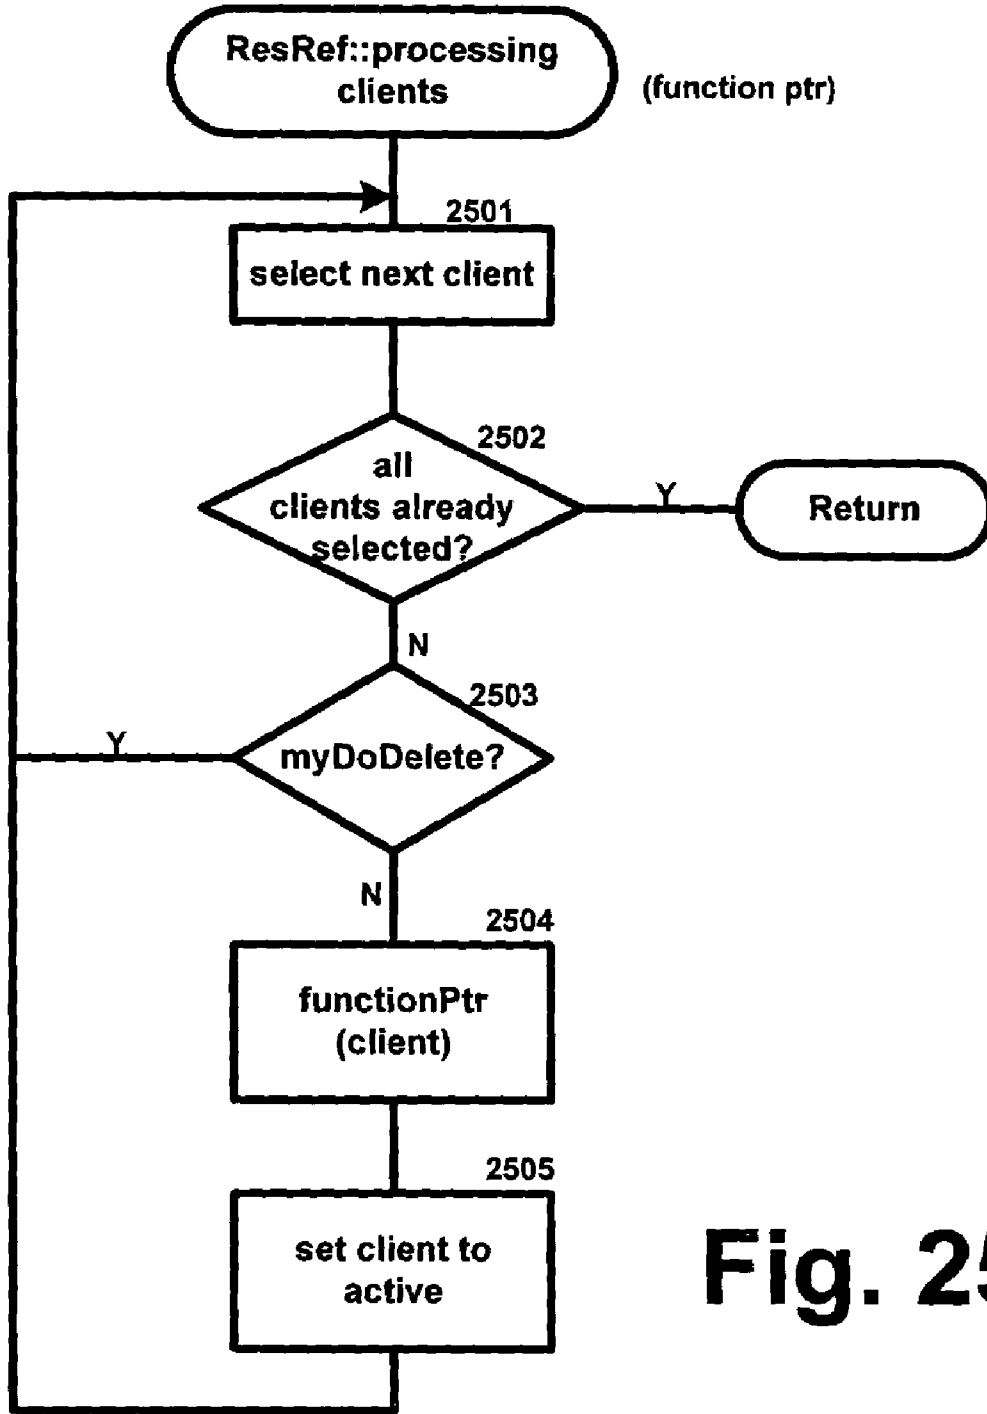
ResRef::processing clients

(function ptr)

2501

select next client

2502

all clients already selected?

Y

Return

N

2503

Y

myDoDelete?

N

2504

functionPtr (client)

2505

set client to active

Fig. 25